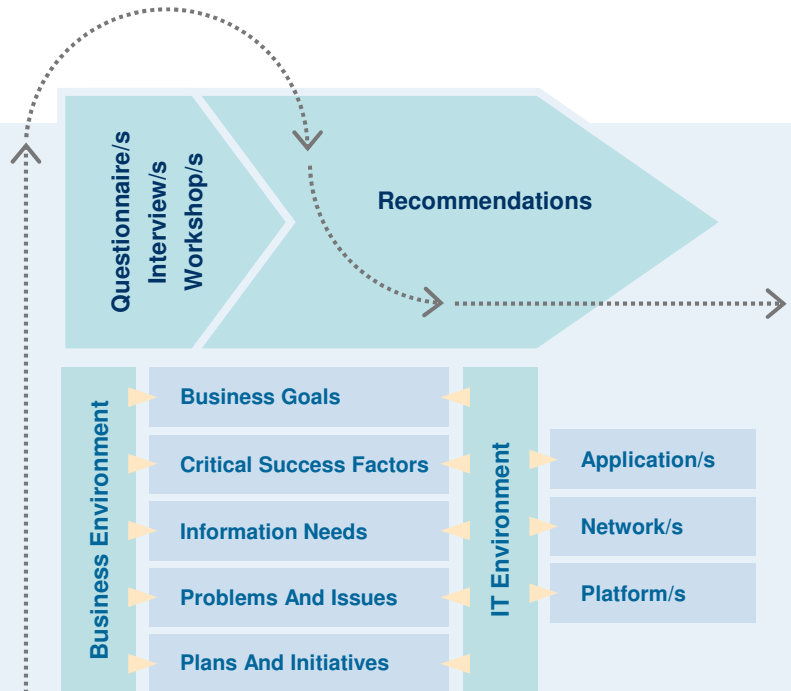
Questionnaire/s
Interview/s
Workshop/s

Recommendations

Business Environment

Business Goals

Critical Success Factors

Information Needs

Problems And Issues

Plans And Initiatives

IT Environment

Application/s

Network/s

Platform/s